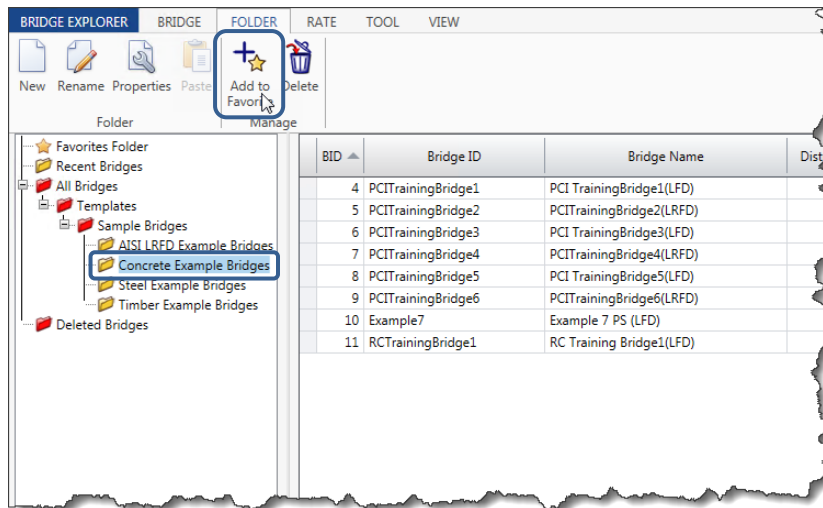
BRIDGE EXPLORER BRIDGE FOLDER RATE TOOL VIEW

New Rename Properties Paste Add to Favori Delete

Folder Manage

Favorites Folder
Recent Bridges
All Bridges
Templates
Sample Bridges
AISI LRFD Example Bridges
Concrete Example Bridges
Steel Example Bridges
Timber Example Bridges
Deleted Bridges

| BID | Bridge ID | Bridge Name | Dist |
|---|---|---|---|
| 4 | PCITrainingBridge1 | PCI TrainingBridge1(LFD) | |
| 5 | PCITrainingBridge2 | PCITrainingBridge2(LRFD) | |
| 6 | PCITrainingBridge3 | PCI TrainingBridge3(LFD) | |
| 7 | PCITrainingBridge4 | PCITrainingBridge4(LFD) | |
| 8 | PCITrainingBridge5 | PCI TrainingBridge5(LFD) | |
| 9 | PCITrainingBridge6 | PCITrainingBridge6(LRFD) | |
| 10 | Example7 | Example 7 PS (LFD) | |
| 11 | RCTrainingBridge1 | RC Training Bridge1(LFD) | |